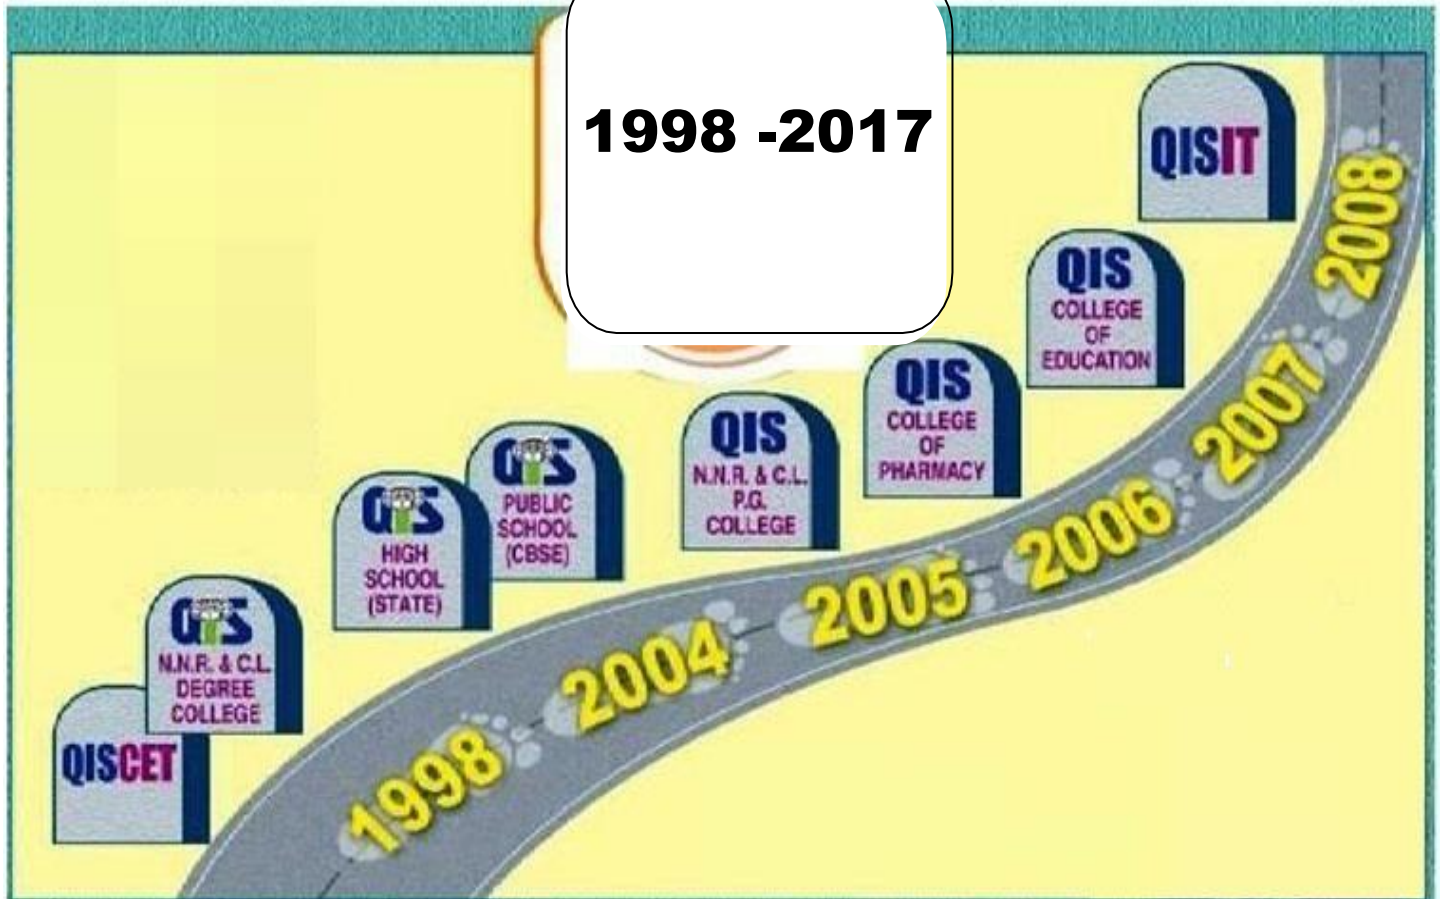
1998 -2017

QISIT

QIS COLLEGE OF EDUCATION

QIS COLLEGE OF PHARMACY

QIS N.N.R. & C.L. P.G. COLLEGE

QIS PUBLIC SCHOOL (CBSE)

QIS HIGH SCHOOL (STATE)

QIS N.N.R. & C.L. DEGREE COLLEGE

QISCET

1998

2004

2005

2006

2007

2008